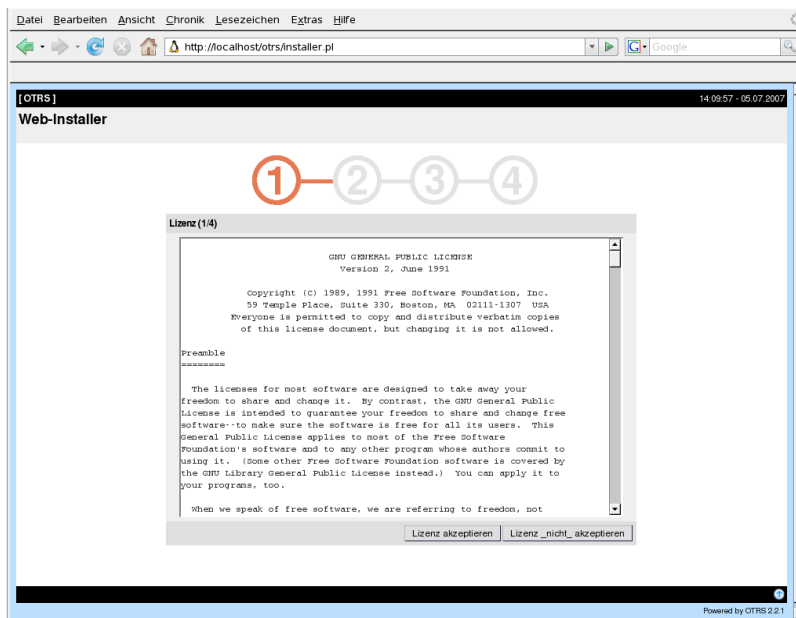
Datei Bearbeiten Ansicht Chronik Lesezeichen Extras Hilfe

http://localhost/otrs/installer.pl

Google

[ OTRS ]

14:09:57 - 05.07.2007

Web-Installer

1 2 3 4

Lizenz (1/4)

GNU GENERAL PUBLIC LICENSE
Version 2, June 1991

Copyright (C) 1989, 1991 Free Software Foundation, Inc.
59 Temple Place, Suite 330, Boston, MA 02111-1307 USA
Everyone is permitted to copy and distribute verbatim copies
of this license document, but changing it is not allowed.

Preamble
========

The licenses for most software are designed to take away your freedom to share and change it. By contrast, the GNU General Public License is intended to guarantee your freedom to share and change free software--to make sure the software is free for all its users. This General Public License applies to most of the Free Software Foundation's software and to any other program whose authors commit to using it. (Some other Free Software Foundation software is covered by the GNU Library General Public License instead.) You can apply it to your programs, too.

When we speak of free software, we are referring to freedom, not

Lizenz akzeptieren

Lizenz _nicht_ akzeptieren

Powered by OTRS 2.2.1